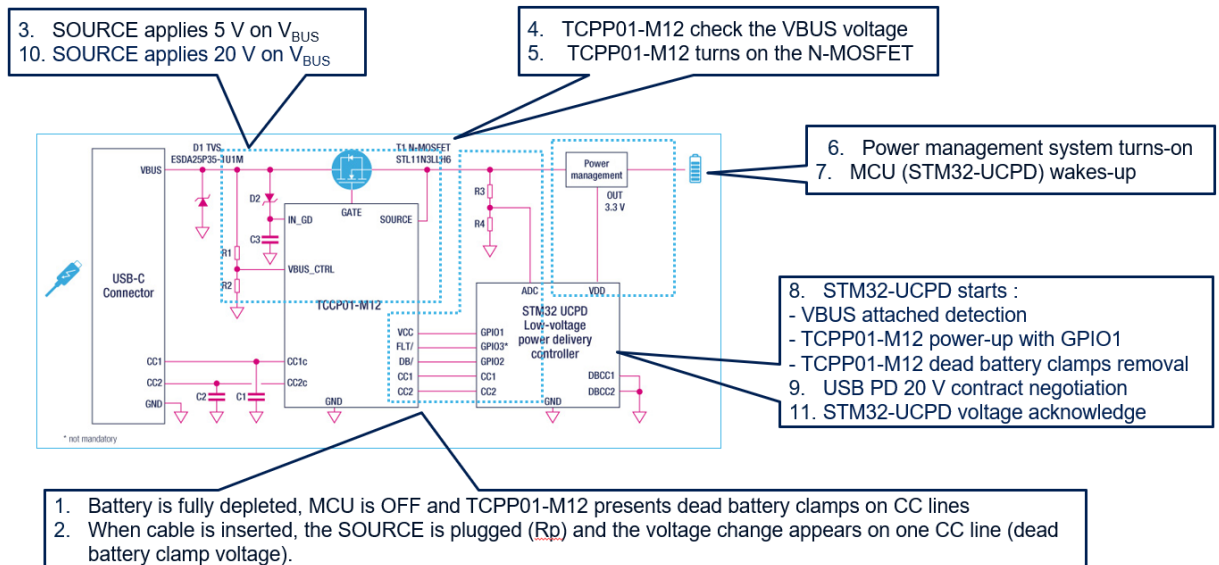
3. SOURCE applies 5 V on $V_{BUS}$
10. SOURCE applies 20 V on $V_{BUS}$

4. TCPP01-M12 check the VBUS voltage
5. TCPP01-M12 turns on the N-MOSFET

6. Power management system turns-on
7. MCU (STM32-UCPD) wakes-up

D1 TVS ESDA25P35-1U1M
T1 N-MOSFET STL11N3LLH6
VBUS
D2
IN_GD
GATE
SOURCE
C3
R1
VBUS_CTRL
R2
USB-C Connector
TCCP01-M12
R3
R4
Power management
OUT 3.3 V
ADC
VDD
STM32 UCPD Low-voltage power delivery controller
VCC
FLT/
DB/
CC1
CC2
GPIO1
GPIO3*
GPIO2
CC1
CC2
DBCC1
DBCC2
CC1
CC2
GND
CC1c
CC2c
C2
C1
GND
GND
* not mandatory

8. STM32-UCPD starts :
- VBUS attached detection
- TCPP01-M12 power-up with GPIO1
- TCPP01-M12 dead battery clamps removal
9. USB PD 20 V contract negotiation
11. STM32-UCPD voltage acknowledge

1. Battery is fully depleted, MCU is OFF and TCPP01-M12 presents dead battery clamps on CC lines
2. When cable is inserted, the SOURCE is plugged (Rp) and the voltage change appears on one CC line (dead battery clamp voltage).